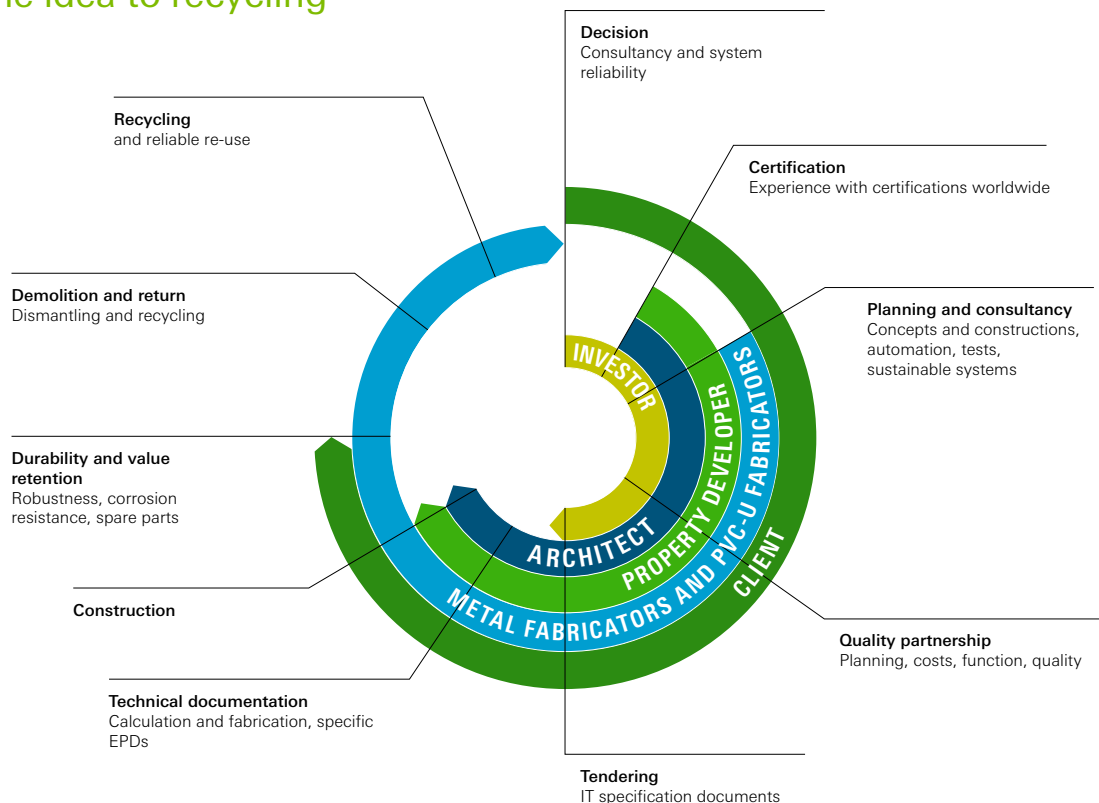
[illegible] idea to recycling

Decision
Consultancy and system reliability

Certification
Experience with certifications worldwide

Planning and consultancy
Concepts and constructions, automation, tests, sustainable systems

Quality partnership
Planning, costs, function, quality

Tendering
IT specification documents

Technical documentation
Calculation and fabrication, specific EPDs

Construction

Durability and value retention
Robustness, corrosion resistance, spare parts

Demolition and return
Dismantling and recycling

Recycling
and reliable re-use

INVESTOR
ARCHITECT
PROPERTY DEVELOPER
METAL FABRICATORS AND PVC-U FABRICATORS
CLIENT